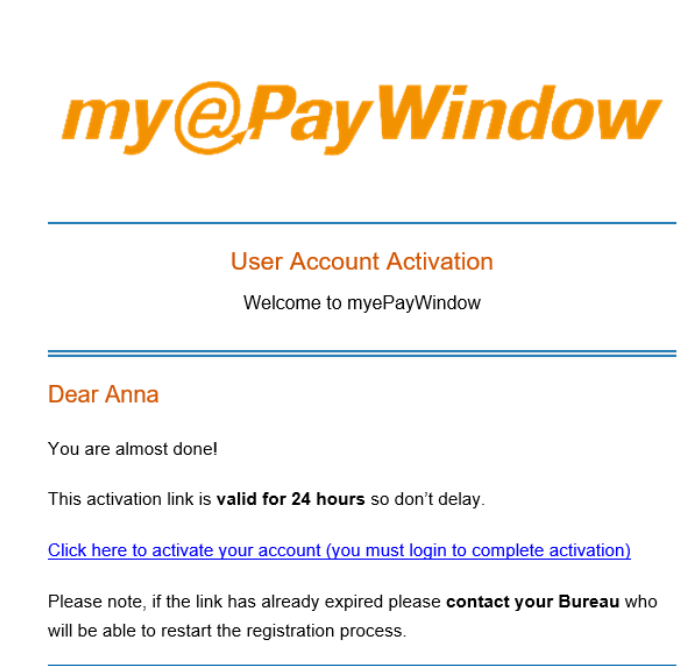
my@PayWindow

User Account Activation

Welcome to myePayWindow

Dear Anna

You are almost done!

This activation link is **valid for 24 hours** so don't delay.

Click here to activate your account (you must login to complete activation)

Please note, if the link has already expired please **contact your Bureau** who will be able to restart the registration process.